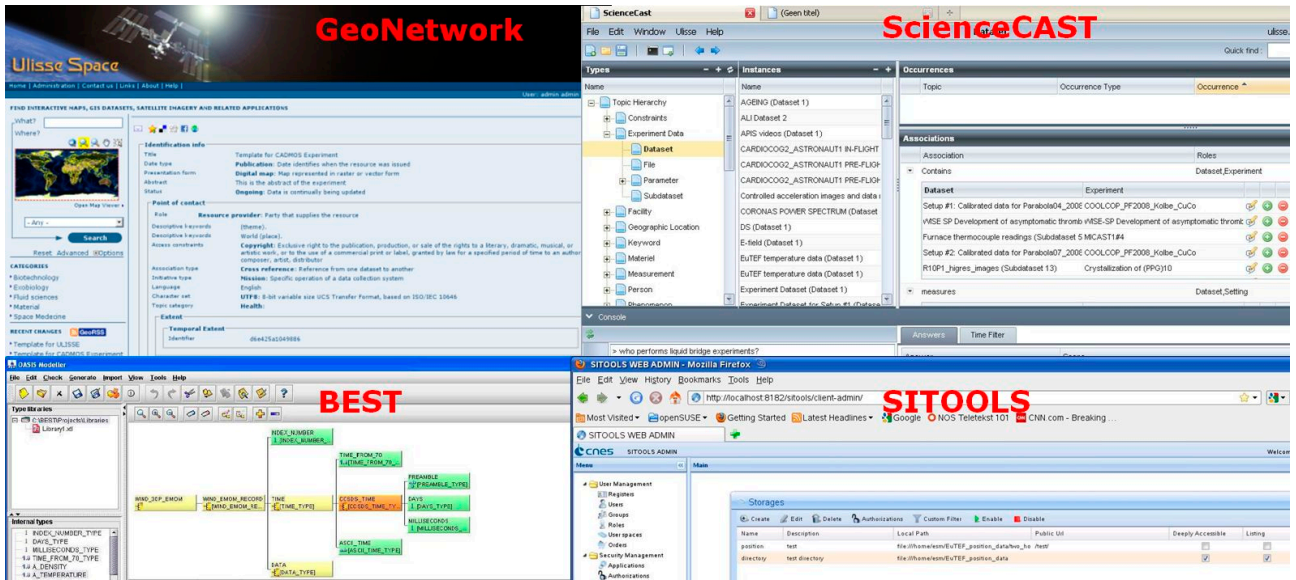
GeoNetwork

Ulisse Space

Home | Administration | Contact us | Links | About | Help |

User: admin admin

FIND INTERACTIVE MAPS, GIS DATASETS, SATELLITE IMAGERY AND RELATED APPLICATIONS

What?
Where?

Open Map Viewer

- Any -

Search

Reset Advanced Options

CATEGORIES
• Biotechnology
• Exobiology
• Fluid sciences
• Material
• Space Medecine

RECENT CHANGES GeoRSS
• Template for ULISSE
• Template for CADMOS Experiment

Identification info
Title: Template for CADMOS Experiment
Date type: Publication: Date identifies when the resource was issued
Presentation form: Digital map: Map represented in raster or vector form
Abstract: This is the abstract of the experiment
Status: Ongoing: Data is continually being updated

Point of contact
Role: Resource provider: Party that supplies the resource
Descriptive keywords: (theme).
Descriptive keywords: World (place).
Access constraints: Copyright: Exclusive right to the publication, production, or sale of the rights to a literary, dramatic, musical, or artistic work, or to the use of a commercial print or label, granted by law for a specified period of time to an author, composer, artist, distributor
Association type: Cross reference: Reference from one dataset to another
Initiative type: Mission: Specific operation of a data collection system
Language: English
Character set: UTF8: 8-bit variable size UCS Transfer Format, based on ISO/IEC 10646
Topic category: Health:

Extent
Temporal Extent
Identifier: d6e425a1049886

ScienceCast | (Geen titel)

ScienceCAST

File Edit Window Ulisse Help

Quick find :

Types
Name
Topic Hierarchy
Constraints
Experiment Data
Dataset
File
Parameter
Subdataset
Facility
Geographic Location
Keyword
Materiel
Measurement
Person
Phenomenon

Instances
Name
AGEING (Dataset 1)
ALI Dataset 2
APIS videos (Dataset 1)
CARDIOCOG2_ASTRONAUT1 IN-FLIGHT
CARDIOCOG2_ASTRONAUT1 PRE-FLIGH
CARDIOCOG2_ASTRONAUT1 PRE-FLIGH
Controlled acceleration images and data
CORONAS POWER SPECTRUM (Dataset
DS (Dataset 1)
E-field (Dataset 1)
EuTEF temperature data (Dataset 1)
EuTEF temperature data (Dataset 1)
Experiment Data (Dataset 1)
Experiment Dataset for Setup #1 (Datase

Occurrences
Topic | Occurrence Type | Occurrence

Associations
Association | Roles
Contains | Dataset,Experiment
Dataset | Experiment
Setup #1: Calibrated data for Parabola04_2008 | COOLCOP_PF2008_Kolbe_CuCo
vMSE SP Development of asymptomatic thromb | vMSE-SP Development of asymptomatic thromb
Furnace thermocouple readings (Subdataset 5 | MICAST1#4
Setup #2: Calibrated data for Parabola07_2008 | COOLCOP_PF2008_Kolbe_CuCo
R10P1_higres_images (Subdataset 13) | Crystallization of (PPG)10
measures | Dataset,Setting

Console
» who performs liquid bridge experiments?
Answers | Time Filter

OASIS Modeller
File Edit Check Generate Import View Tools Help

BEST

Type libraries
C:\BEST\Project\Libraries
Library1.xsl

Internal types
INDEX_NUMBER_TYPE
DAYS_TYPE
MILLISECONDS_TYPE
TIME_FROM_70_TYPE
A_DENSITY
A_TEMPERATURE

MIND_SEP_EMOM
MIND_EMOM_RECORD [MIND_EMOM_RE...]
TIME [TIME_TYPE]
INDEX_NUMBER [INDEX_NUMBER_...]
TIME_FROM_70 [TIME_FROM_70_...]
CCSDS_TIME [CCSDS_TIME_TY...]
PREAMBLE [PREAMBLE_TYPE]
DAYS [DAYS_TYPE]
MILLISECONDS [MILLISECONDS_...]
ASCII_TIME [ASCII_TIME_TYPE]
DATA [DATA_TYPE]

SITOOLS WEB ADMIN - Mozilla Firefox

SITOOLS

File Edit View History Bookmarks Tools Help
http://localhost:8182/sitools/client-admin/
Most Visited | openSUSE | Getting Started | Latest Headlines | Google | NOS Teletekst 101 | CNN.com - Breaking ...
SITOOLS WEB ADMIN
cnes SITOOLS ADMIN
Welco
Menu | Main
User Management
Registers
Users
Groups
Roles
User spaces
Orders
Security Management
Applications
Authorizations

Storages
Create | Edit | Delete | Authorizations | Custom Filter | Enable | Disable

| Name | Description | Local Path | Public Url | Deeply Accessible | Listing |
|---|---|---|---|---|---|
| position | test | file://home/esm/EuTEF_position_data/twn_ho | /test/ | | |
| directory | test directory | file://home/esm/EuTEF_position_data | | | |